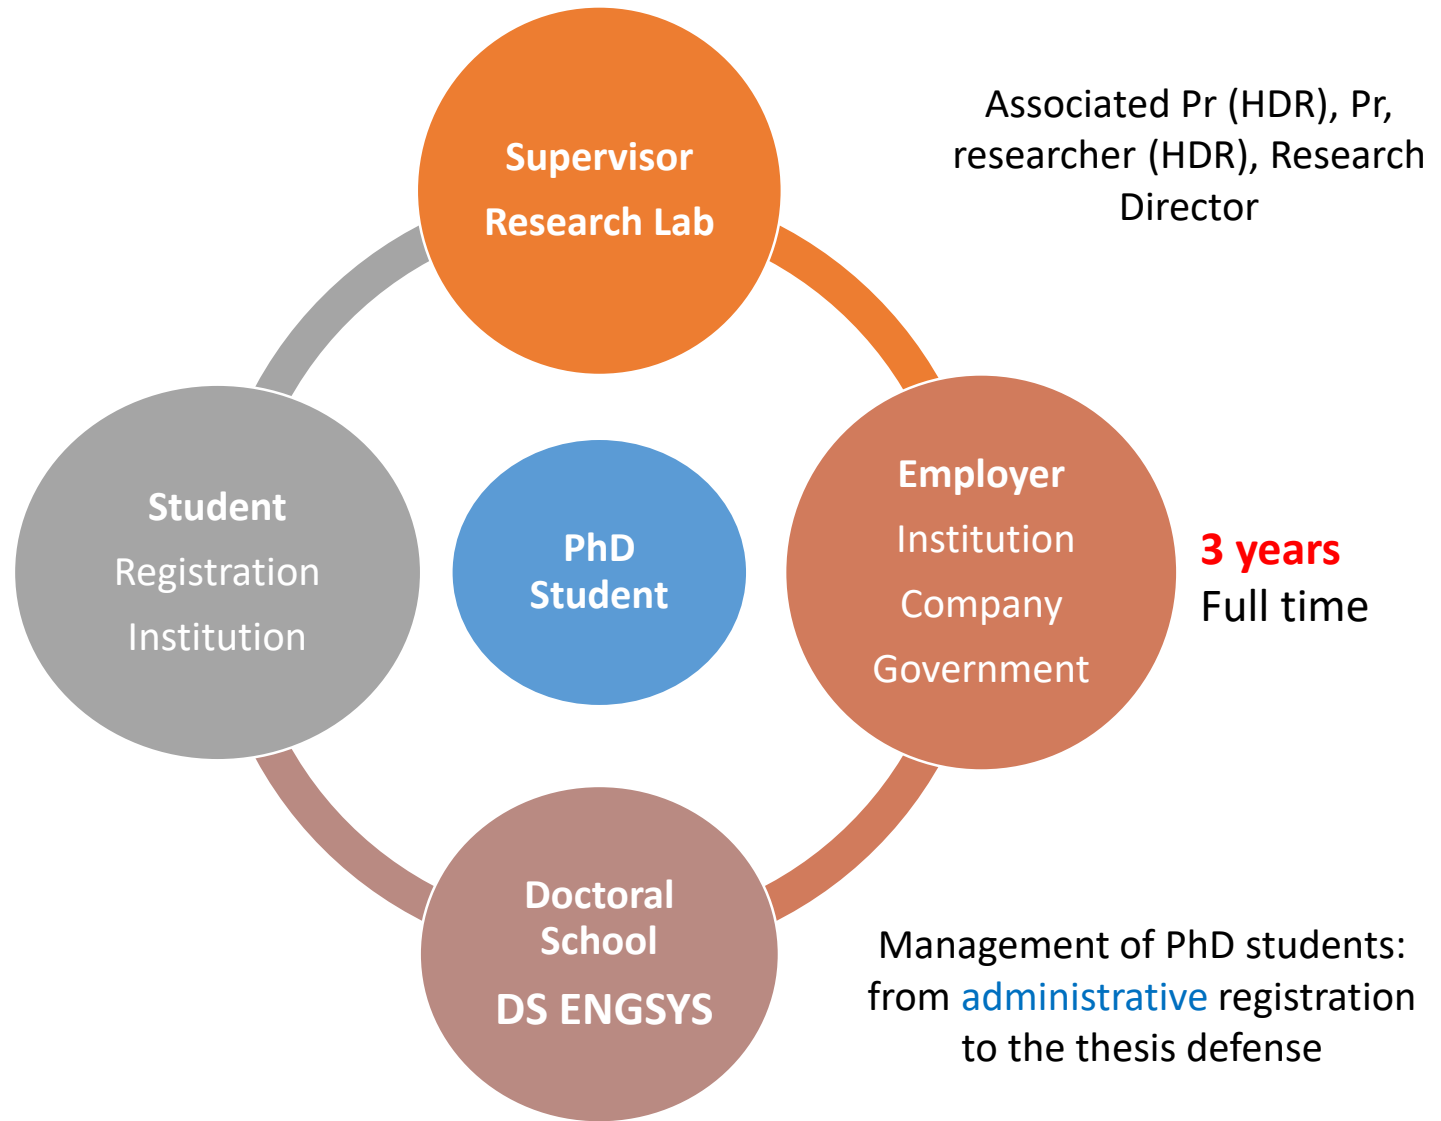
Supervisor
Research Lab

Associated Pr (HDR), Pr, researcher (HDR), Research Director

Student
Registration
Institution

PhD Student

Employer
Institution
Company
Government

3 years
Full time

Doctoral School
DS ENGSYS

Management of PhD students: from administrative registration to the thesis defense